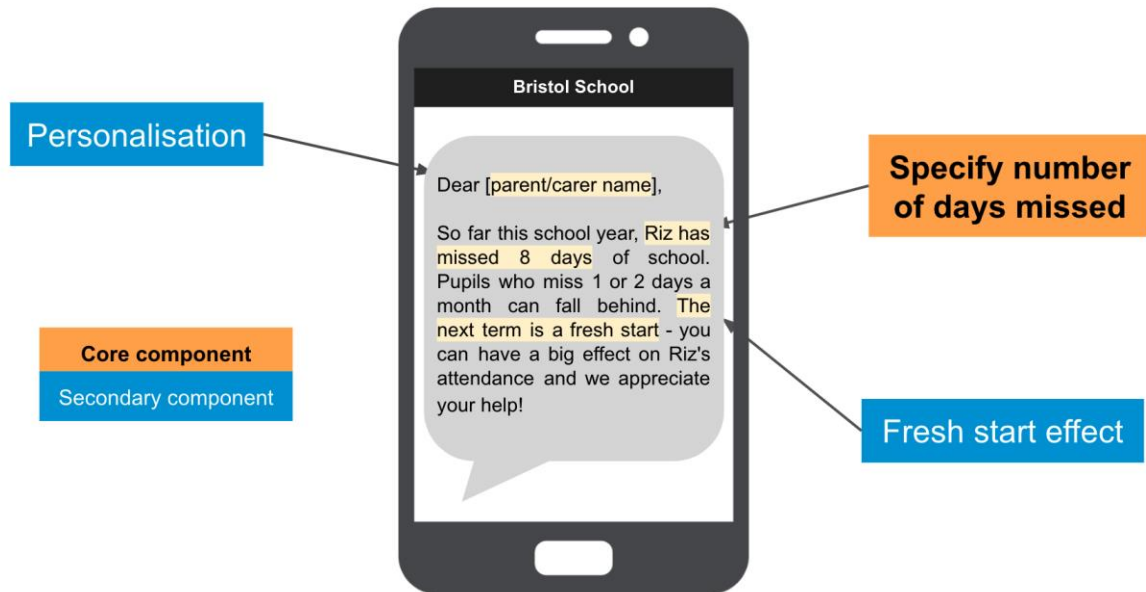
Bristol School

Personalisation

Dear [parent/carer name],

So far this school year, Riz has missed 8 days of school. Pupils who miss 1 or 2 days a month can fall behind. The next term is a fresh start - you can have a big effect on Riz's attendance and we appreciate your help!

Specify number of days missed

Core component

Secondary component

Fresh start effect